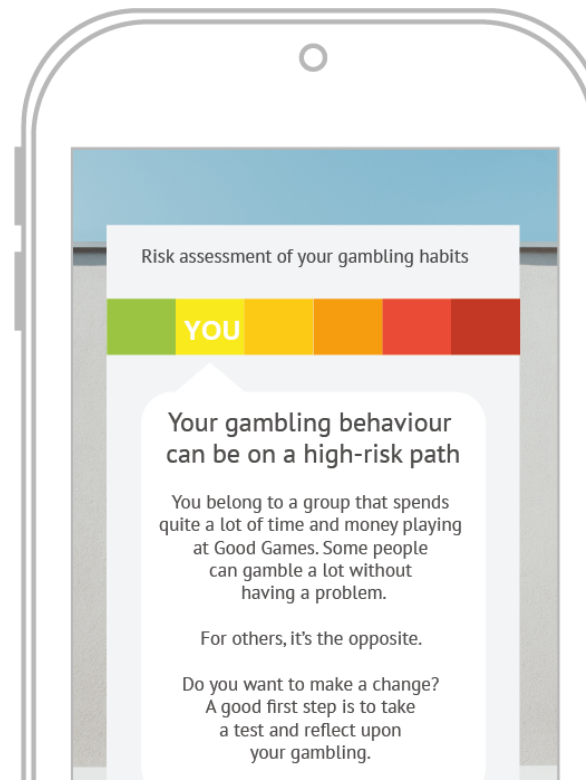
Risk assessment of your gambling habits

YOU

Your gambling behaviour can be on a high-risk path

You belong to a group that spends quite a lot of time and money playing at Good Games. Some people can gamble a lot without having a problem.

For others, it's the opposite.

Do you want to make a change? A good first step is to take a test and reflect upon your gambling.